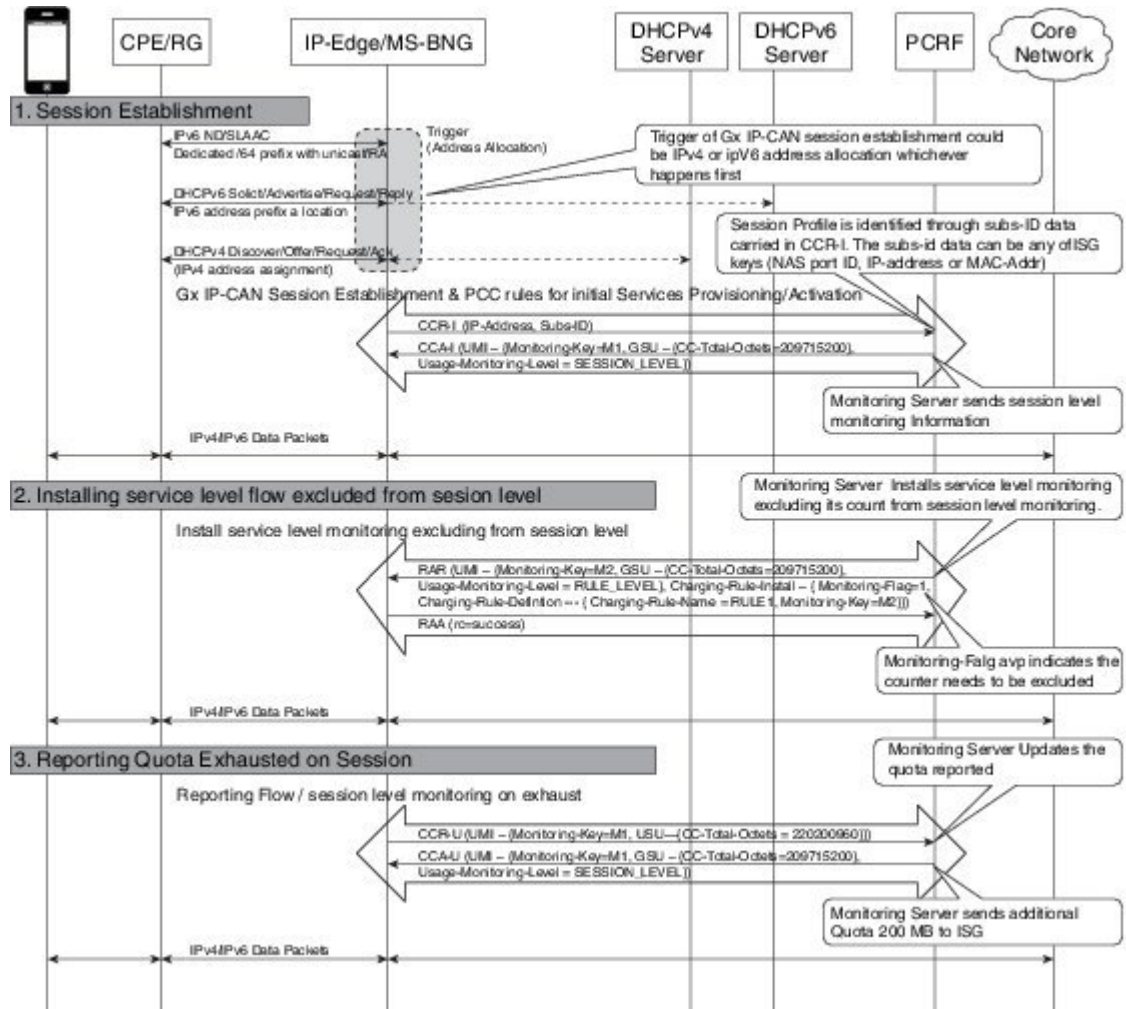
CPE/RG

IP-Edge/MS-BNG

DHCPv4 Server

DHCPv6 Server

PCRF

Core Network

1. Session Establishment

IPv6 ND/SLAAC
Dedicated /64 prefix with unicast RA

Trigger (Address Allocation)

Trigger of Gx IP-CAN session establishment could be IPv4 or ipV6 address allocation whichever happens first

DHCPv6 Solicit/Advertise/Request/Reply
IPv6 address prefix a location

Session Profile is identified through subs-ID data carried in CCR-I. The subs-id data can be any of ISG keys (NAS port ID, IP-address or MAC-Addr)

DHCPv4 Discover/Offer/Request/Ack
(IPv4 address assignment)

Gx IP-CAN Session Establishment & PCC rules for initial Services Provisioning/Activation

CCR-I (IP-Address, Subs-ID)

CCA-I (UMI – (Monitoring-Key=M1, GSU – (CC-Total-Octets=209715200), Usage-Monitoring-Level = SESSION_LEVEL))

Monitoring Server sends session level monitoring Information

IPv4/IPv6 Data Packets

2. Installing service level flow excluded from sesion level

Monitoring Server Installs service level monitoring excluding its count from session level monitoring.

Install service level monitoring excluding from session level

RAR (UMI – (Monitoring-Key=M2, GSU – (CC-Total-Octets=209715200), Usage-Monitoring-Level = RULE_LEVEL), Charging-Rule-Install – ( Monitoring-Flag=1, Charging-Rule-Definition – ( Charging-Rule-Name =RULE1, Monitoring-Key=M2)))

RAA (rc=success)

Monitoring-Falg avp indicates the counter needs to be excluded

IPv4/IPv6 Data Packets

3. Reporting Quota Exhausted on Session

Monitoring Server Updates the quota reported

Reporting Flow / session level monitoring on exhaust

CCR-U (UMI – (Monitoring-Key=M1, USU—(CC-Total-Octets = 220200960)))

CCA-U (UMI – (Monitoring-Key=M1, GSU – (CC-Total-Octets=209715200), Usage-Monitoring-Level = SESSION_LEVEL))

Monitoring Server sends additional Quota 200 MB to ISG

IPv4/IPv6 Data Packets